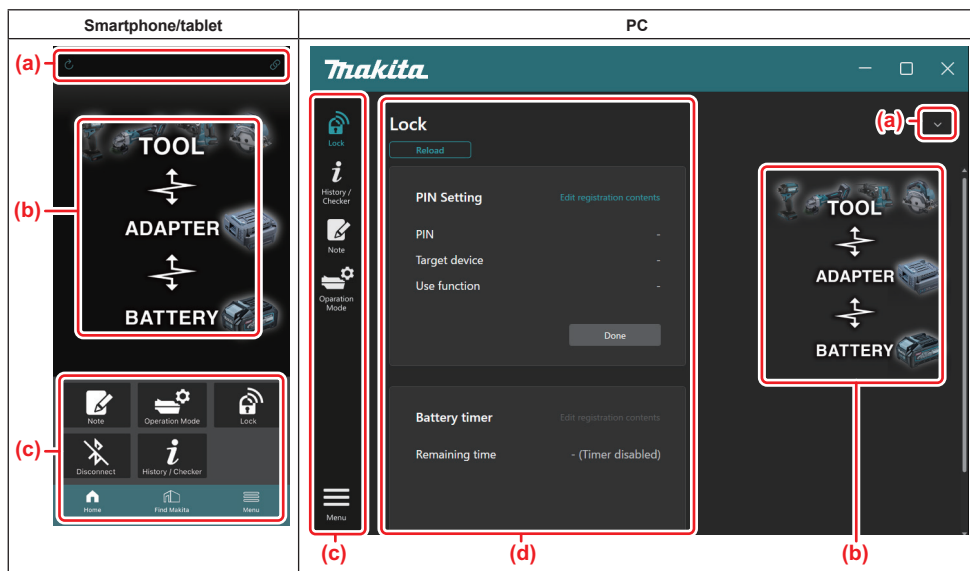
| Smartphone/tablet | PC |
|---|---|
| (a) (b) TOOL ADAPTER BATTERY (c) Note Operation Mode Lock Disconnect History / Checker Home Find Makita Menu | makita Lock History / Checker Note Operation Mode Menu Lock Reload PIN Setting Edit registration contents PIN - Target device - Use function - Done Battery timer Edit registration contents Remaining time - (Timer disabled) (a) TOOL ADAPTER BATTERY (c) (d) (b) |